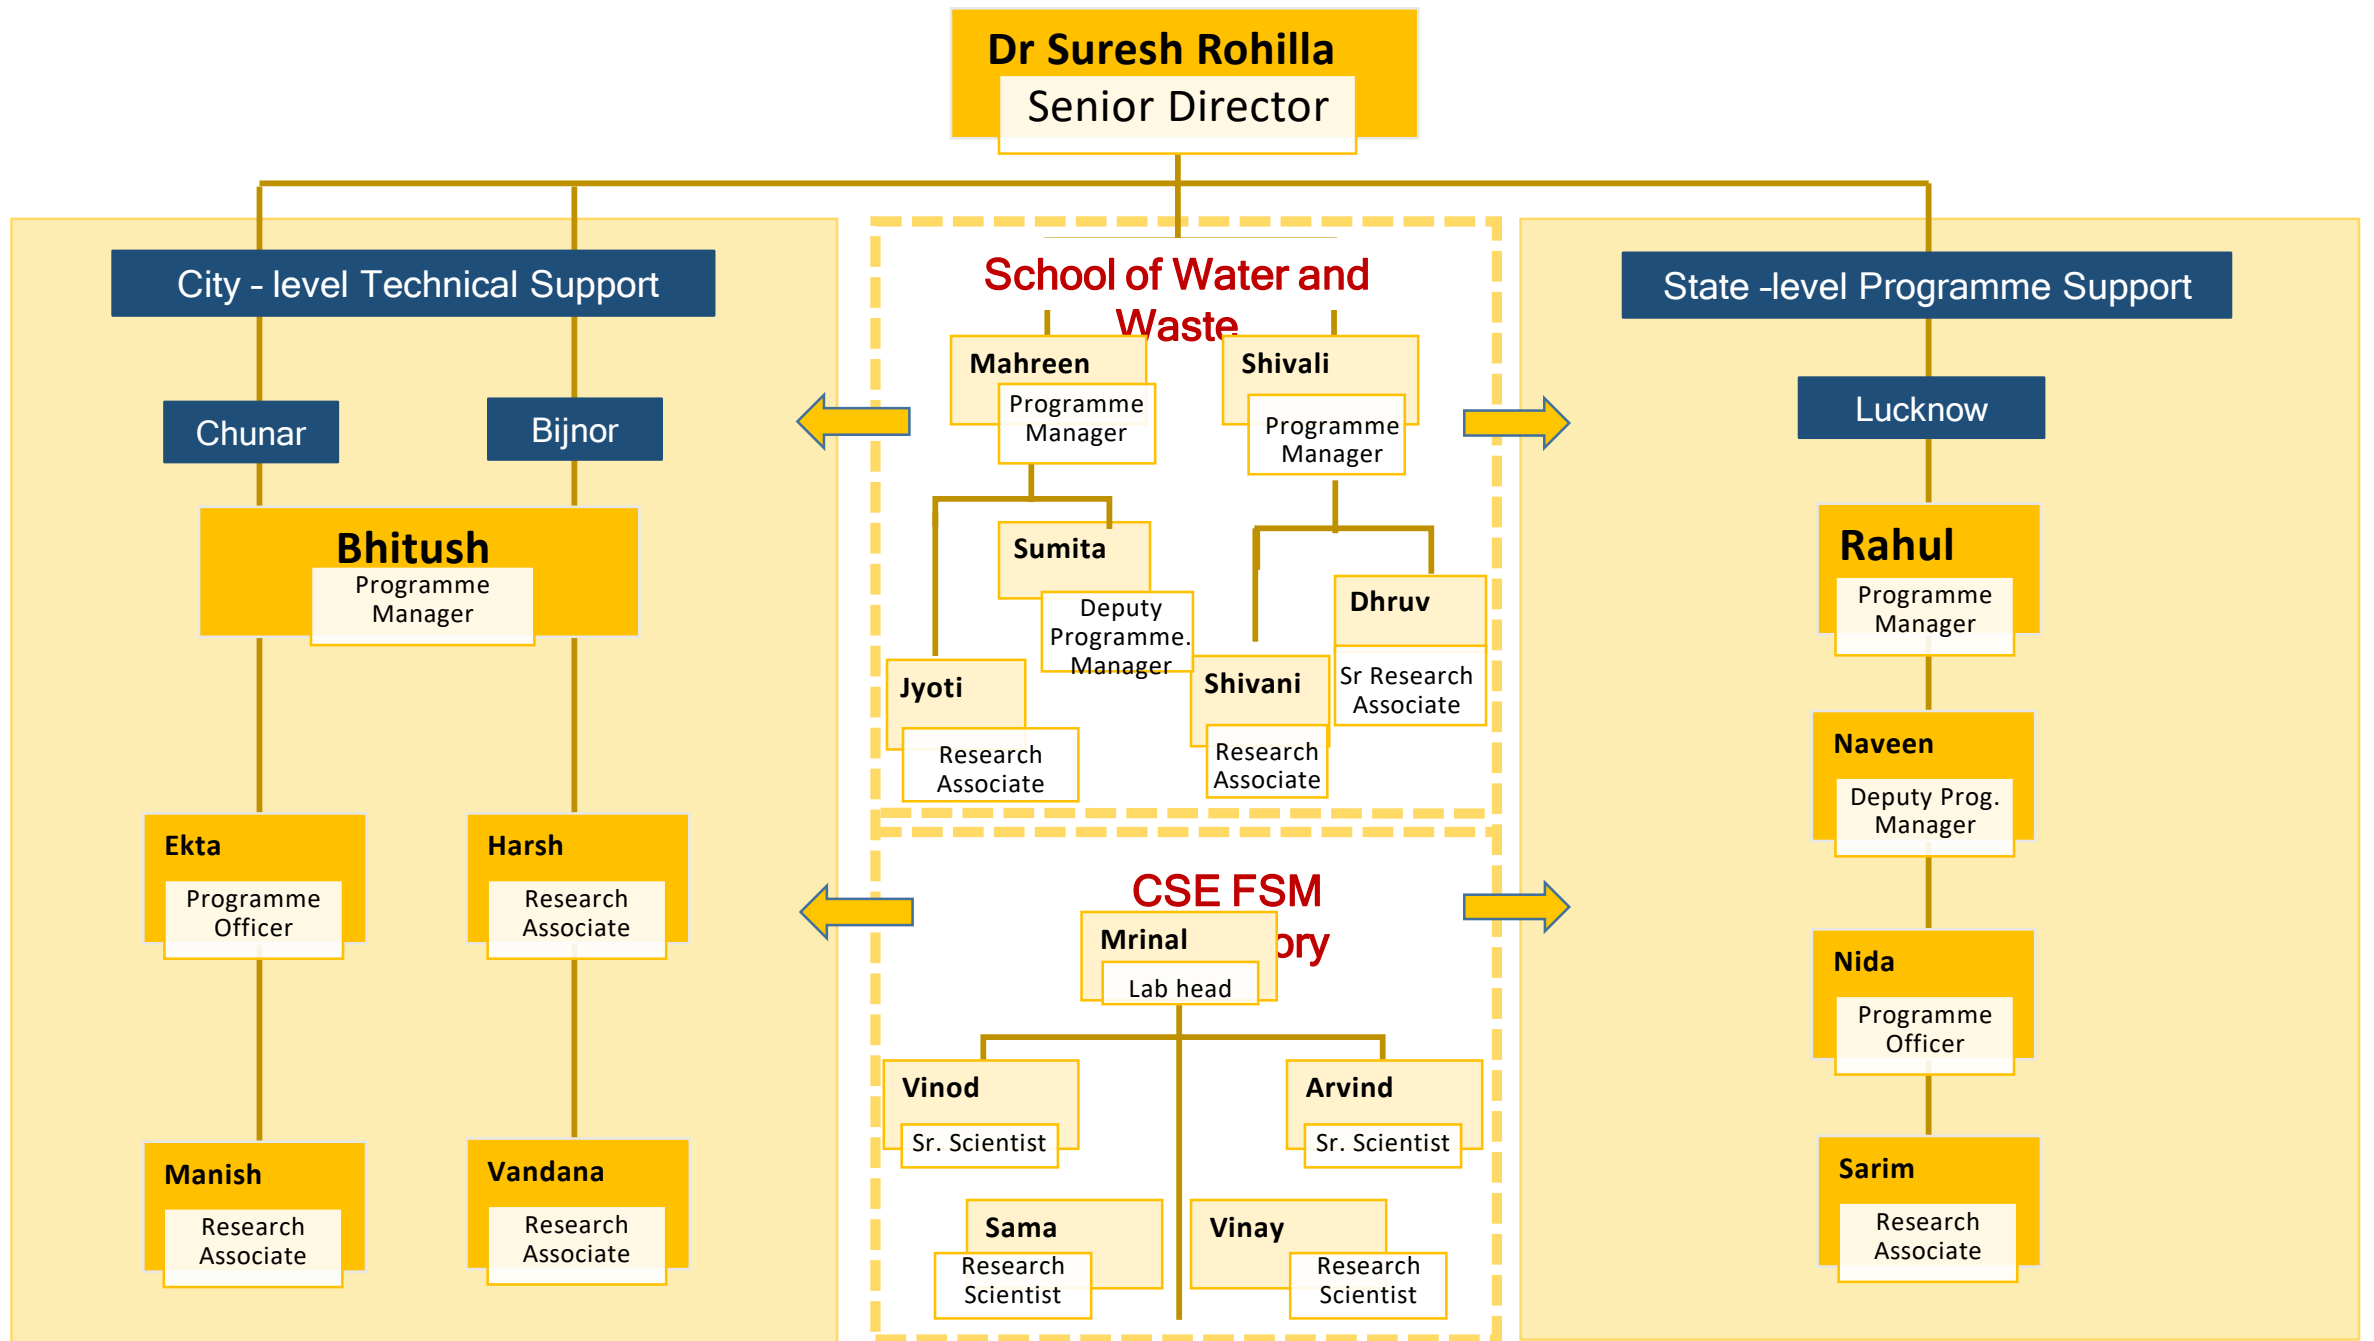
Dr Suresh Rohilla
Senior Director

City - level Technical Support

Chunar

Bijnor

Bhitush
Programme Manager

Ekta
Programme Officer

Harsh
Research Associate

Manish
Research Associate

Vandana
Research Associate

School of Water and Waste

Mahreen
Programme Manager

Shivali
Programme Manager

Sumita
Deputy Programme. Manager

Dhruv
Sr Research Associate

Jyoti
Research Associate

Shivani
Research Associate

CSE FSM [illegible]ory

Mrinal
Lab head

Vinod
Sr. Scientist

Arvind
Sr. Scientist

Sama
Research Scientist

Vinay
Research Scientist

State -level Programme Support

Lucknow

Rahul
Programme Manager

Naveen
Deputy Prog. Manager

Nida
Programme Officer

Sarim
Research Associate